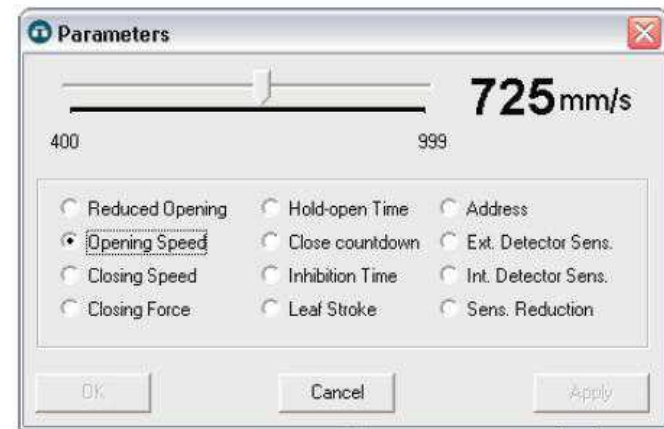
Parameters

725mm/s

400

999

Reduced Opening
Opening Speed
Closing Speed
Closing Force

Hold-open Time
Close countdown
Inhibition Time
Leaf Stroke

Address
Ext. Detector Sens.
Int. Detector Sens.
Sens. Reduction

OK

Cancel

Apply